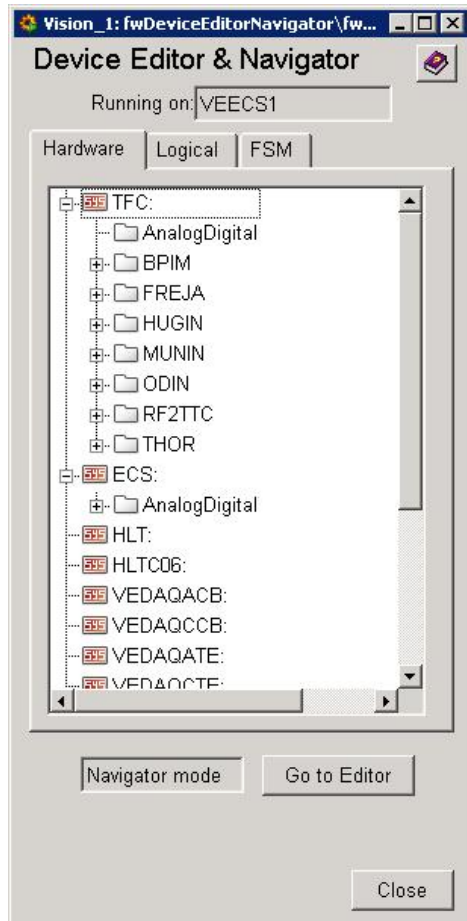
Vision_1: fwDeviceEditorNavigator\fw...

Device Editor & Navigator

Running on: VEECS1

Hardware | Logical | FSM

TFC:
AnalogDigital
BPIM
FREJA
HUGIN
MUNIN
ODIN
RF2TTC
THOR
ECS:
AnalogDigital
HLT:
HLTC06:
VEDAQACB:
VEDAQCCB:
VEDAQATE:
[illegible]

Navigator mode
Go to Editor

Close